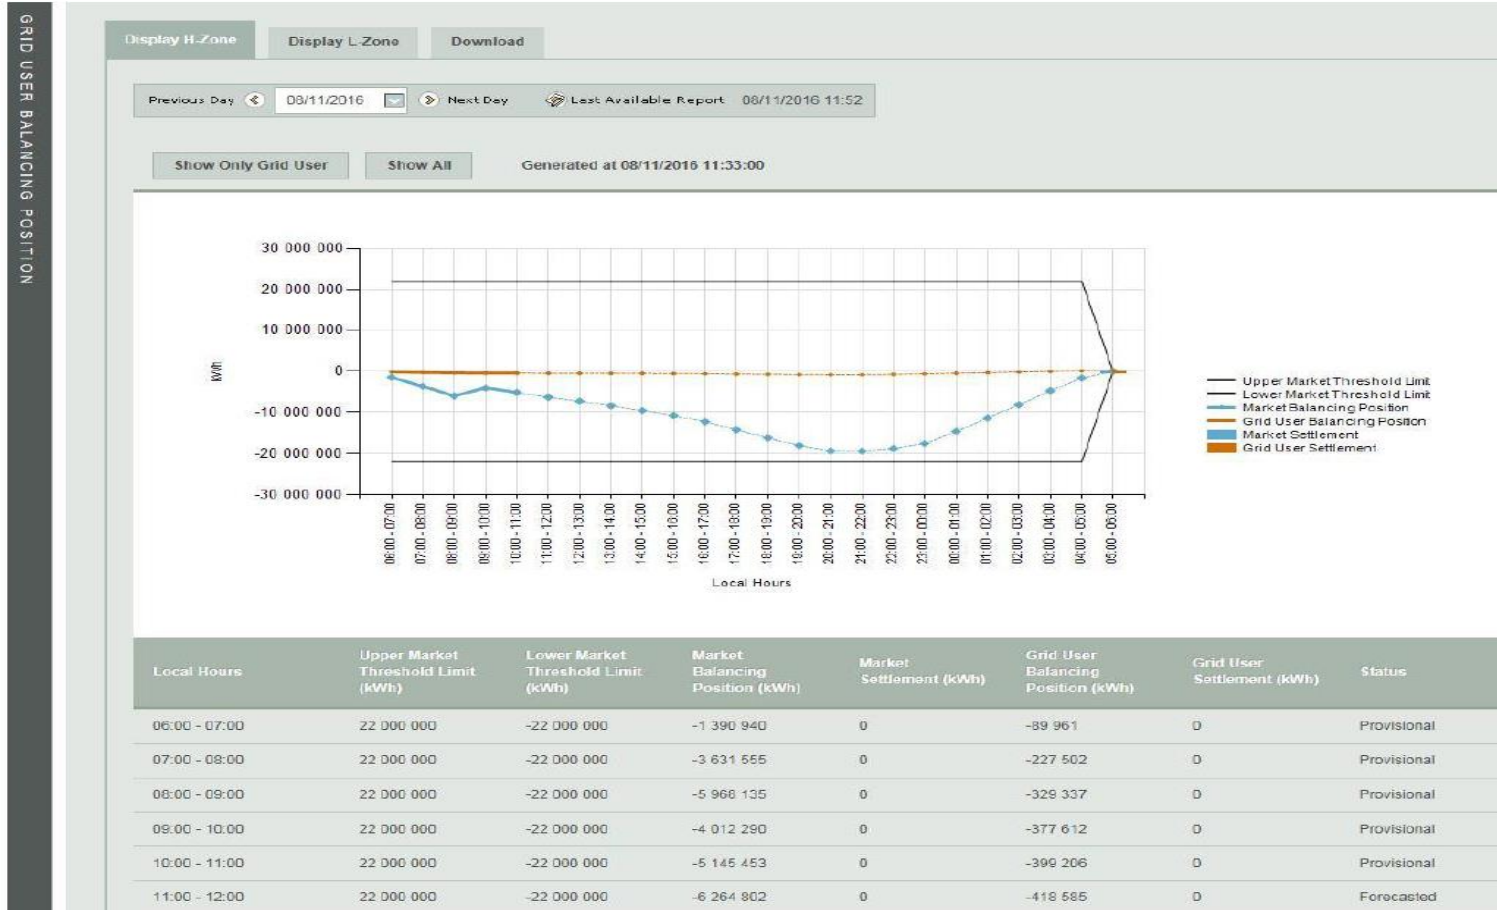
GRID USER BALANCING POSITION

Display H-Zone | Display L-Zone | Download

Previous Day 08/11/2016 Next Day Last Available Report 08/11/2016 11:52

Show Only Grid User | Show All | Generated at 08/11/2016 11:33:00

30 000 000
20 000 000
10 000 000
0
-10 000 000
-20 000 000
-30 000 000
kWh

06:00 - 07:00, 07:00 - 08:00, 08:00 - 09:00, 09:00 - 10:00, 10:00 - 11:00, 11:00 - 12:00, 12:00 - 13:00, 13:00 - 14:00, 14:00 - 15:00, 15:00 - 16:00, 16:00 - 17:00, 17:00 - 18:00, 18:00 - 19:00, 19:00 - 20:00, 20:00 - 21:00, 21:00 - 22:00, 22:00 - 23:00, 23:00 - 00:00, 00:00 - 01:00, 01:00 - 02:00, 02:00 - 03:00, 03:00 - 04:00, 04:00 - 05:00, 05:00 - 06:00

Local Hours

Upper Market Threshold Limit
Lower Market Threshold Limit
Market Balancing Position
Grid User Balancing Position
Market Settlement
Grid User Settlement

| Local Hours | Upper Market Threshold Limit (kWh) | Lower Market Threshold Limit (kWh) | Market Balancing Position (kWh) | Market Settlement (kWh) | Grid User Balancing Position (kWh) | Grid User Settlement (kWh) | Status |
|---|---|---|---|---|---|---|---|
| 06:00 - 07:00 | 22 000 000 | -22 000 000 | -1 390 940 | 0 | -89 961 | 0 | Provisional |
| 07:00 - 08:00 | 22 000 000 | -22 000 000 | -3 631 555 | 0 | -227 502 | 0 | Provisional |
| 08:00 - 09:00 | 22 000 000 | -22 000 000 | -5 968 135 | 0 | -329 337 | 0 | Provisional |
| 09:00 - 10:00 | 22 000 000 | -22 000 000 | -4 012 290 | 0 | -377 612 | 0 | Provisional |
| 10:00 - 11:00 | 22 000 000 | -22 000 000 | -5 145 453 | 0 | -399 206 | 0 | Provisional |
| 11:00 - 12:00 | 22 000 000 | -22 000 000 | -6 264 802 | 0 | -418 585 | 0 | Forecasted |